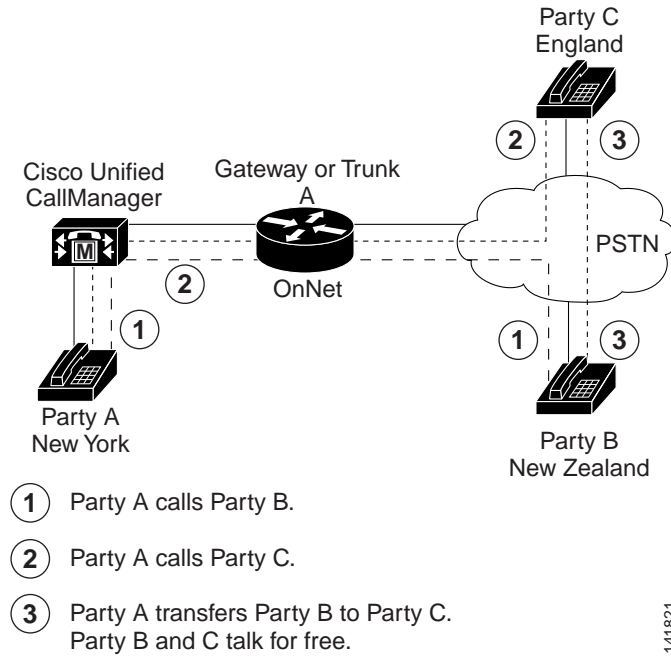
Party C
England

2

3

Cisco Unified
CallManager

Gateway or Trunk
A

M

PSTN

2

OnNet

1

1

3

Party A
New York

Party B
New Zealand

1 Party A calls Party B.

2 Party A calls Party C.

3 Party A transfers Party B to Party C.
Party B and C talk for free.

141821